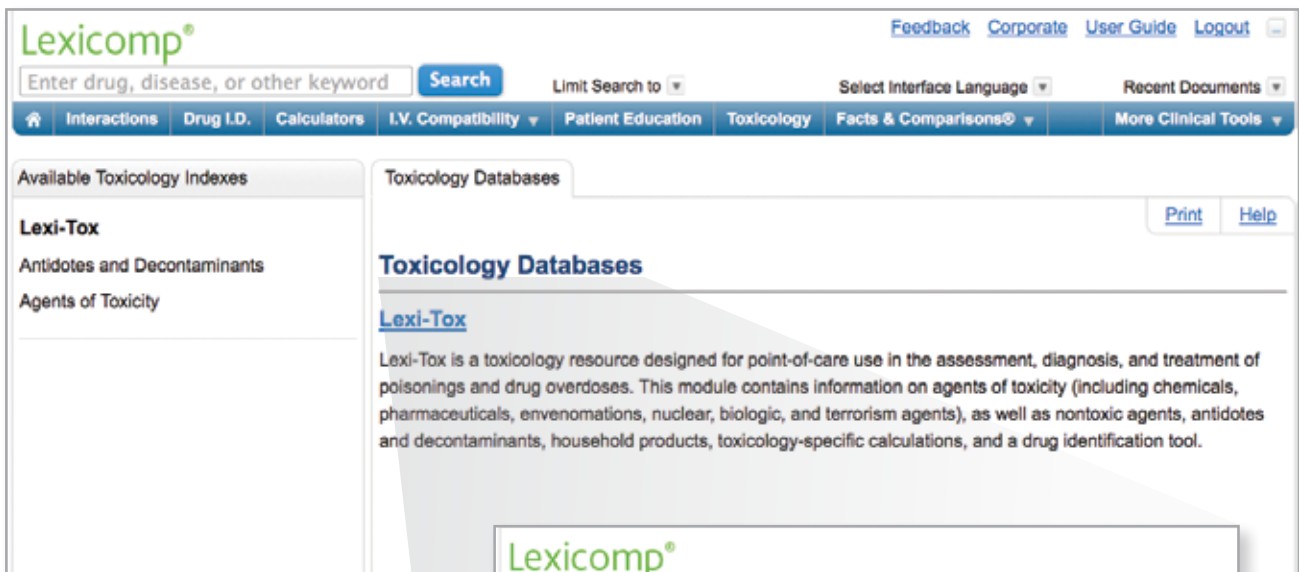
Lexicomp®

Feedback Corporate User Guide Logout

Enter drug, disease, or other keyword Search Limit Search to Select Interface Language Recent Documents

Interactions Drug I.D. Calculators I.V. Compatibility Patient Education Toxicology Facts & Comparisons® More Clinical Tools

Available Toxicology Indexes

Lexi-Tox

Antidotes and Decontaminants

Agents of Toxicity

Toxicology Databases

Print Help

Toxicology Databases

Lexi-Tox

Lexi-Tox is a toxicology resource designed for point-of-care use in the assessment, diagnosis, and treatment of poisonings and drug overdoses. This module contains information on agents of toxicity (including chemicals, pharmaceuticals, envenomations, nuclear, biologic, and terrorism agents), as well as nontoxic agents, antidotes and decontaminants, household products, toxicology-specific calculations, and a drug identification tool.

Lexicomp®